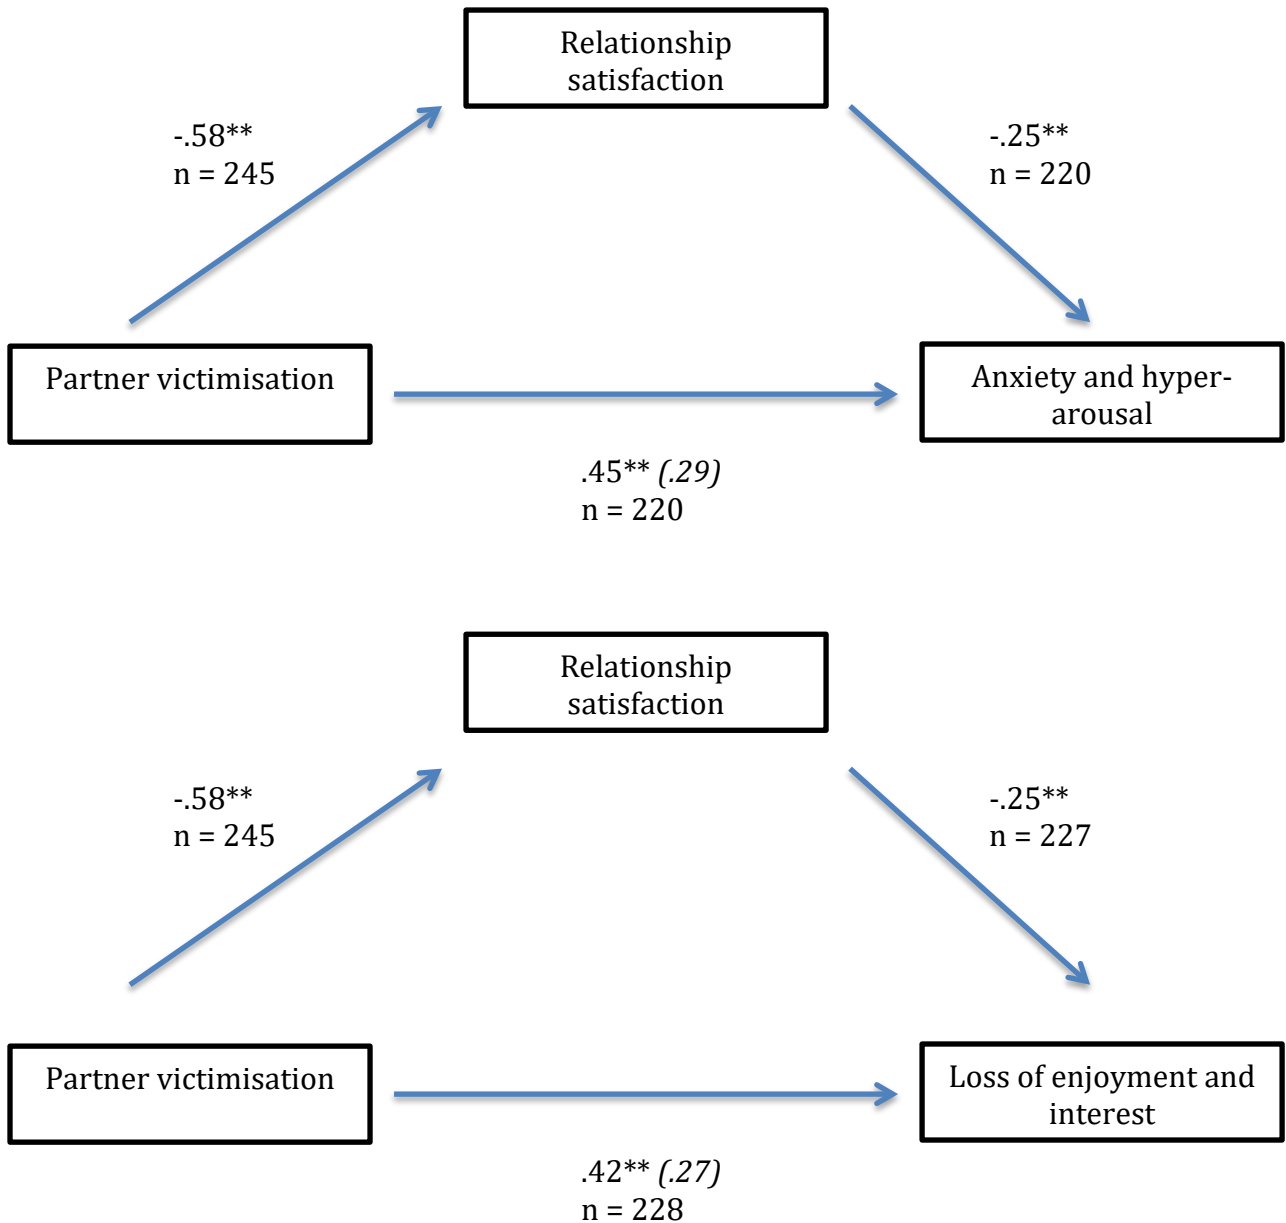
Relationship satisfaction

-.58**
n = 245

-.25**
n = 220

Partner victimisation

Anxiety and hyper-arousal

.45** (.29)
n = 220

Relationship satisfaction

-.58**
n = 245

-.25**
n = 227

Partner victimisation

Loss of enjoyment and interest

.42** (.27)
n = 228